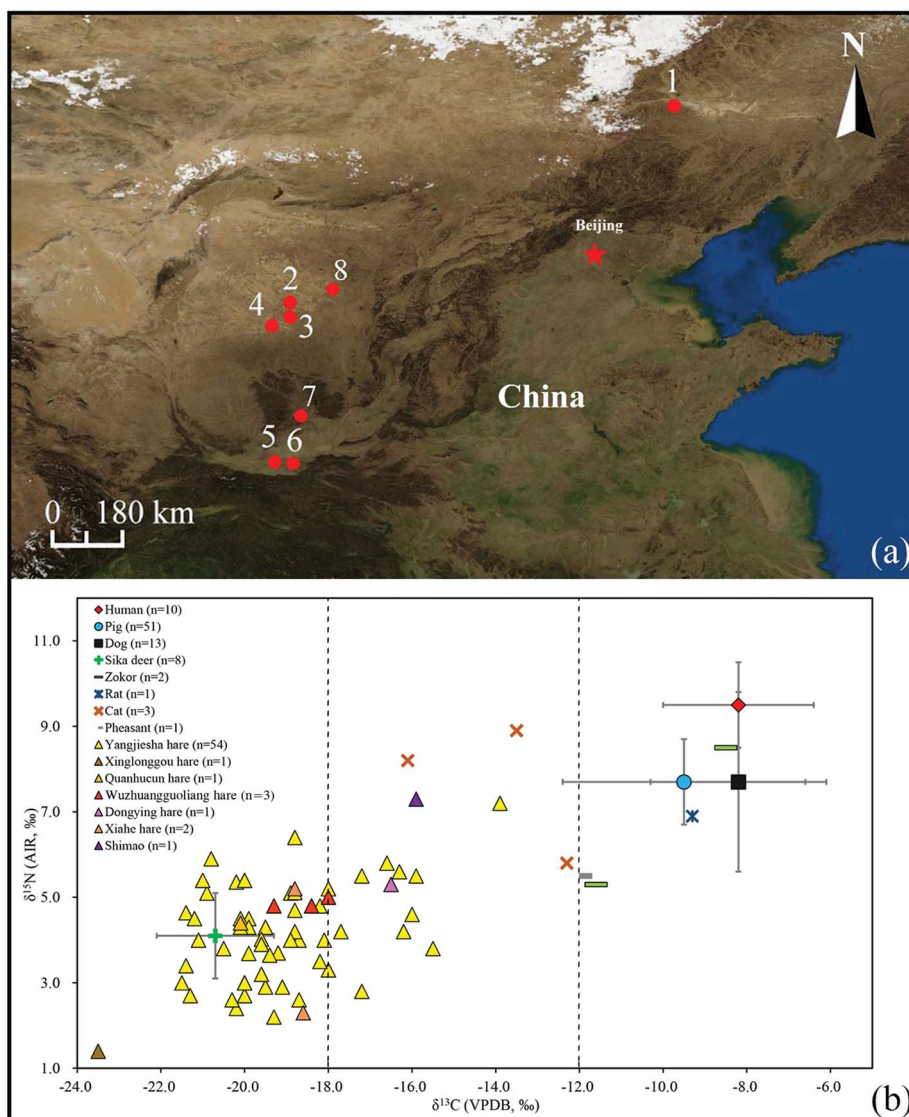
N

1

Beijing

2
8
4
3

7
China

5 6

0 180 km

(a)

Human (n=10)
Pig (n=51)
Dog (n=13)
Sika deer (n=8)
Zokor (n=2)
Rat (n=1)
Cat (n=3)
Pheasant (n=1)
Yangjiesha hare (n=54)
Xinglonggou hare (n=1)
Quanhucun hare (n=1)
Wuzhuangguoliang hare (n=3)
Dongying hare (n=1)
Xiahe hare (n=2)
Shimao (n=1)

11.0
9.0
7.0
5.0
3.0
1.0

$\delta^{15}N$ (AIR, ‰)

-24.0 -22.0 -20.0 -18.0 -16.0 -14.0 -12.0 -10.0 -8.0 -6.0

$\delta^{13}C$ (VPDB, ‰)

(b)